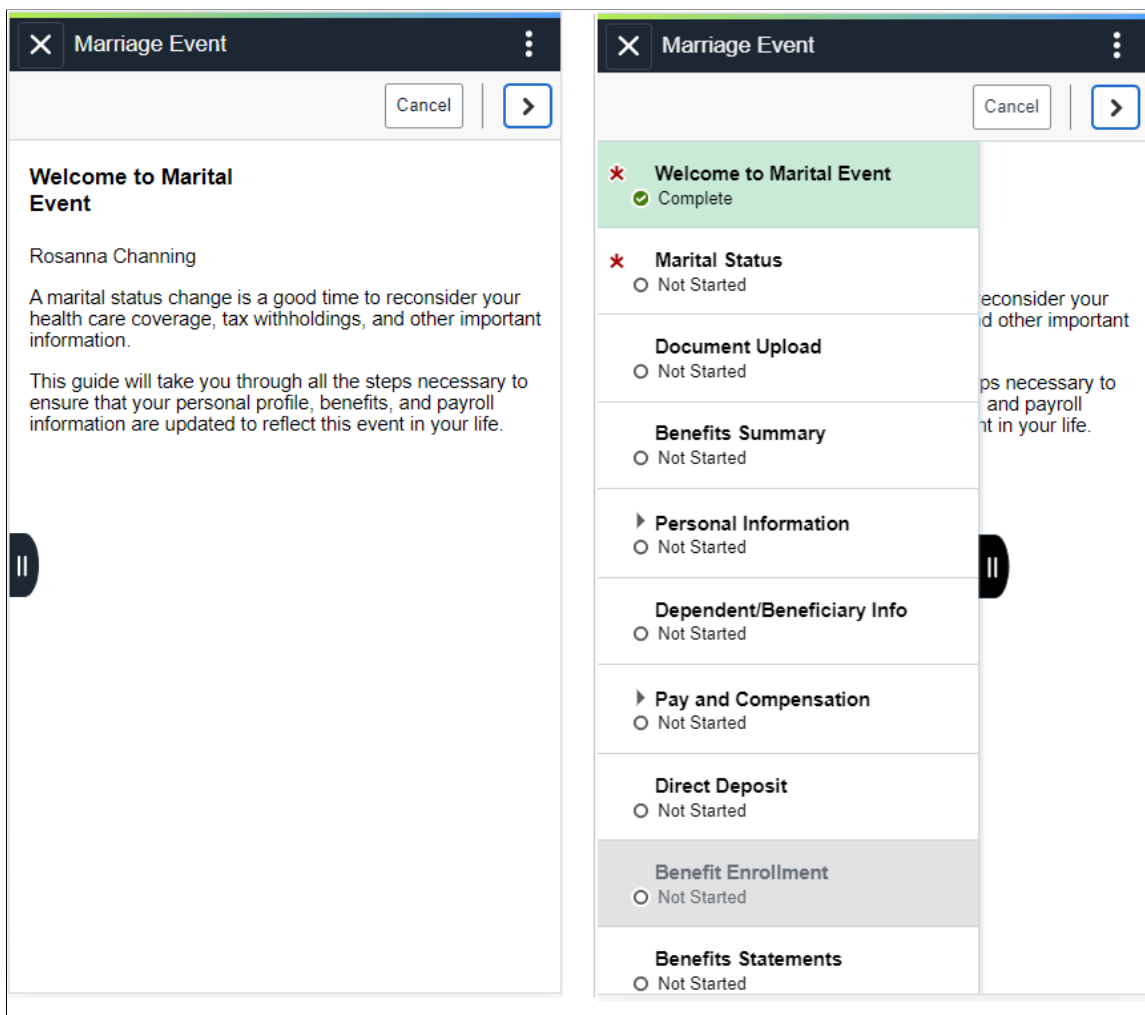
Marriage Event

Cancel

Welcome to Marital Event

Rosanna Channing

A marital status change is a good time to reconsider your health care coverage, tax withholdings, and other important information.

This guide will take you through all the steps necessary to ensure that your personal profile, benefits, and payroll information are updated to reflect this event in your life.

Marriage Event

Cancel

* Welcome to Marital Event
Complete

* Marital Status
Not Started

Document Upload
Not Started

Benefits Summary
Not Started

Personal Information
Not Started

Dependent/Beneficiary Info
Not Started

Pay and Compensation
Not Started

Direct Deposit
Not Started

Benefit Enrollment
Not Started

Benefits Statements
Not Started

reconsider your
d other important

ps necessary to
and payroll
nt in your life.